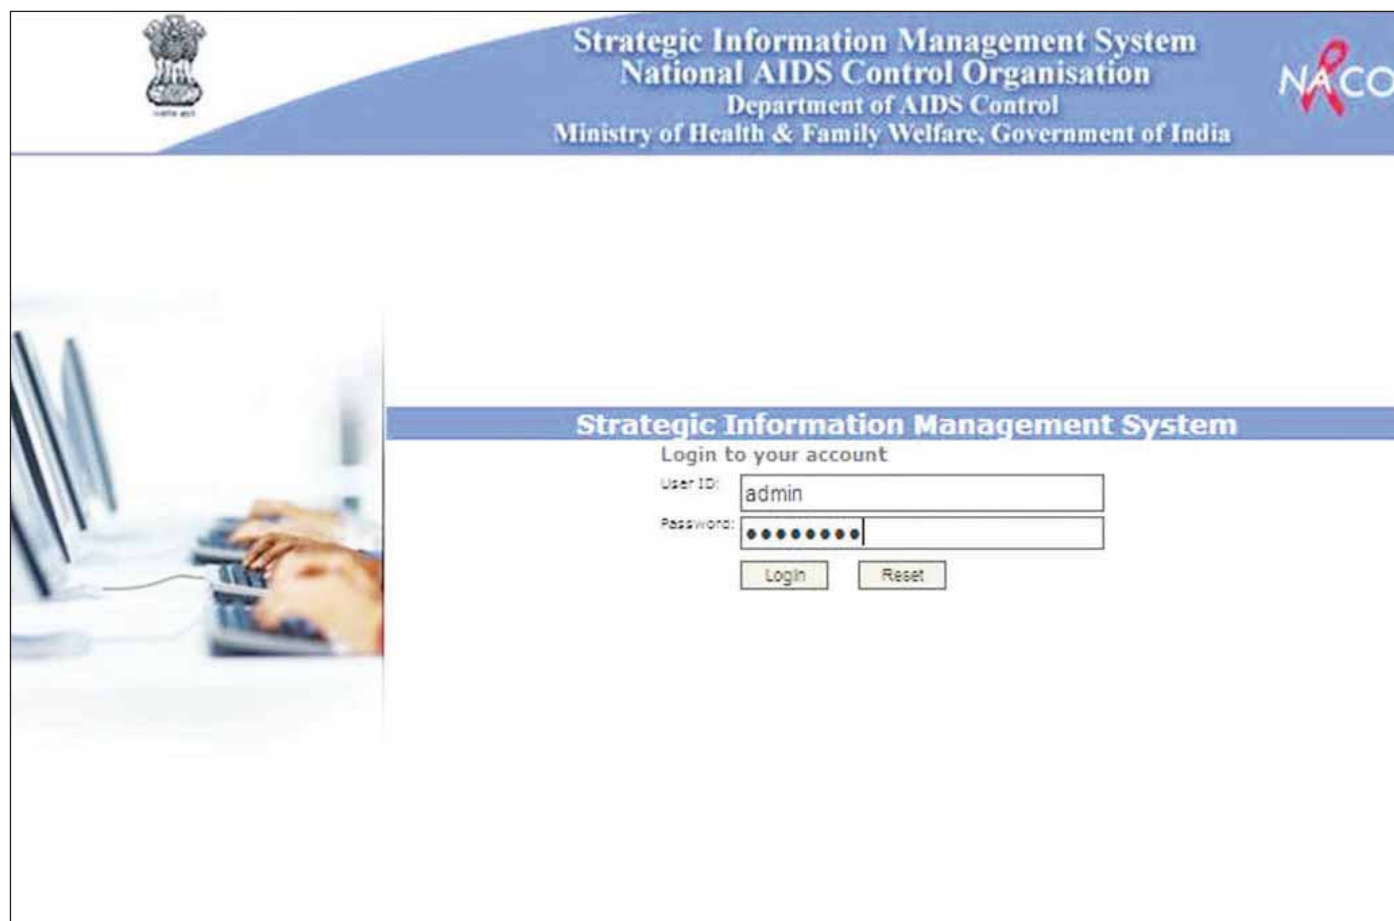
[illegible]

Strategic Information Management System
National AIDS Control Organisation
Department of AIDS Control
Ministry of Health & Family Welfare, Government of India

NACO

Strategic Information Management System

Login to your account

User ID: admin

Password: ●●●●●●●●●

Login Reset